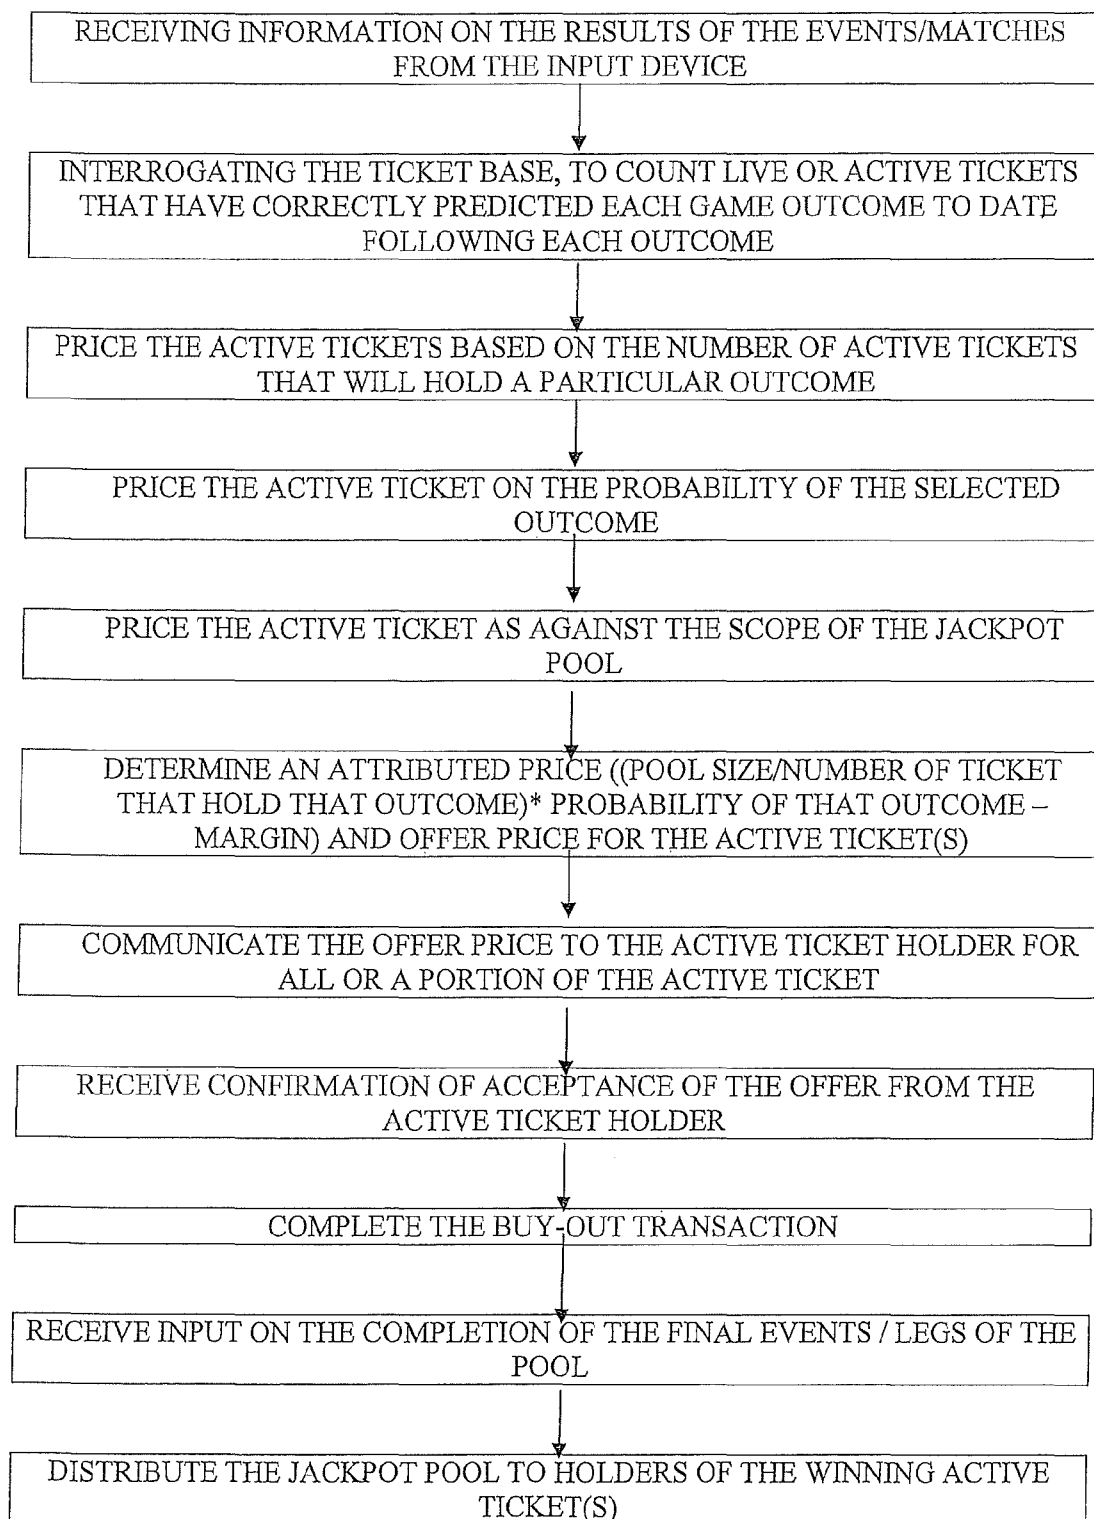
RECEIVING INFORMATION ON THE RESULTS OF THE EVENTS/MATCHES FROM THE INPUT DEVICE

INTERROGATING THE TICKET BASE, TO COUNT LIVE OR ACTIVE TICKETS THAT HAVE CORRECTLY PREDICTED EACH GAME OUTCOME TO DATE FOLLOWING EACH OUTCOME

PRICE THE ACTIVE TICKETS BASED ON THE NUMBER OF ACTIVE TICKETS THAT WILL HOLD A PARTICULAR OUTCOME

PRICE THE ACTIVE TICKET ON THE PROBABILITY OF THE SELECTED OUTCOME

PRICE THE ACTIVE TICKET AS AGAINST THE SCOPE OF THE JACKPOT POOL

DETERMINE AN ATTRIBUTED PRICE ((POOL SIZE/NUMBER OF TICKET THAT HOLD THAT OUTCOME)* PROBABILITY OF THAT OUTCOME – MARGIN) AND OFFER PRICE FOR THE ACTIVE TICKET(S)

COMMUNICATE THE OFFER PRICE TO THE ACTIVE TICKET HOLDER FOR ALL OR A PORTION OF THE ACTIVE TICKET

RECEIVE CONFIRMATION OF ACCEPTANCE OF THE OFFER FROM THE ACTIVE TICKET HOLDER

COMPLETE THE BUY-OUT TRANSACTION

RECEIVE INPUT ON THE COMPLETION OF THE FINAL EVENTS / LEGS OF THE POOL

DISTRIBUTE THE JACKPOT POOL TO HOLDERS OF THE WINNING ACTIVE TICKET(S)